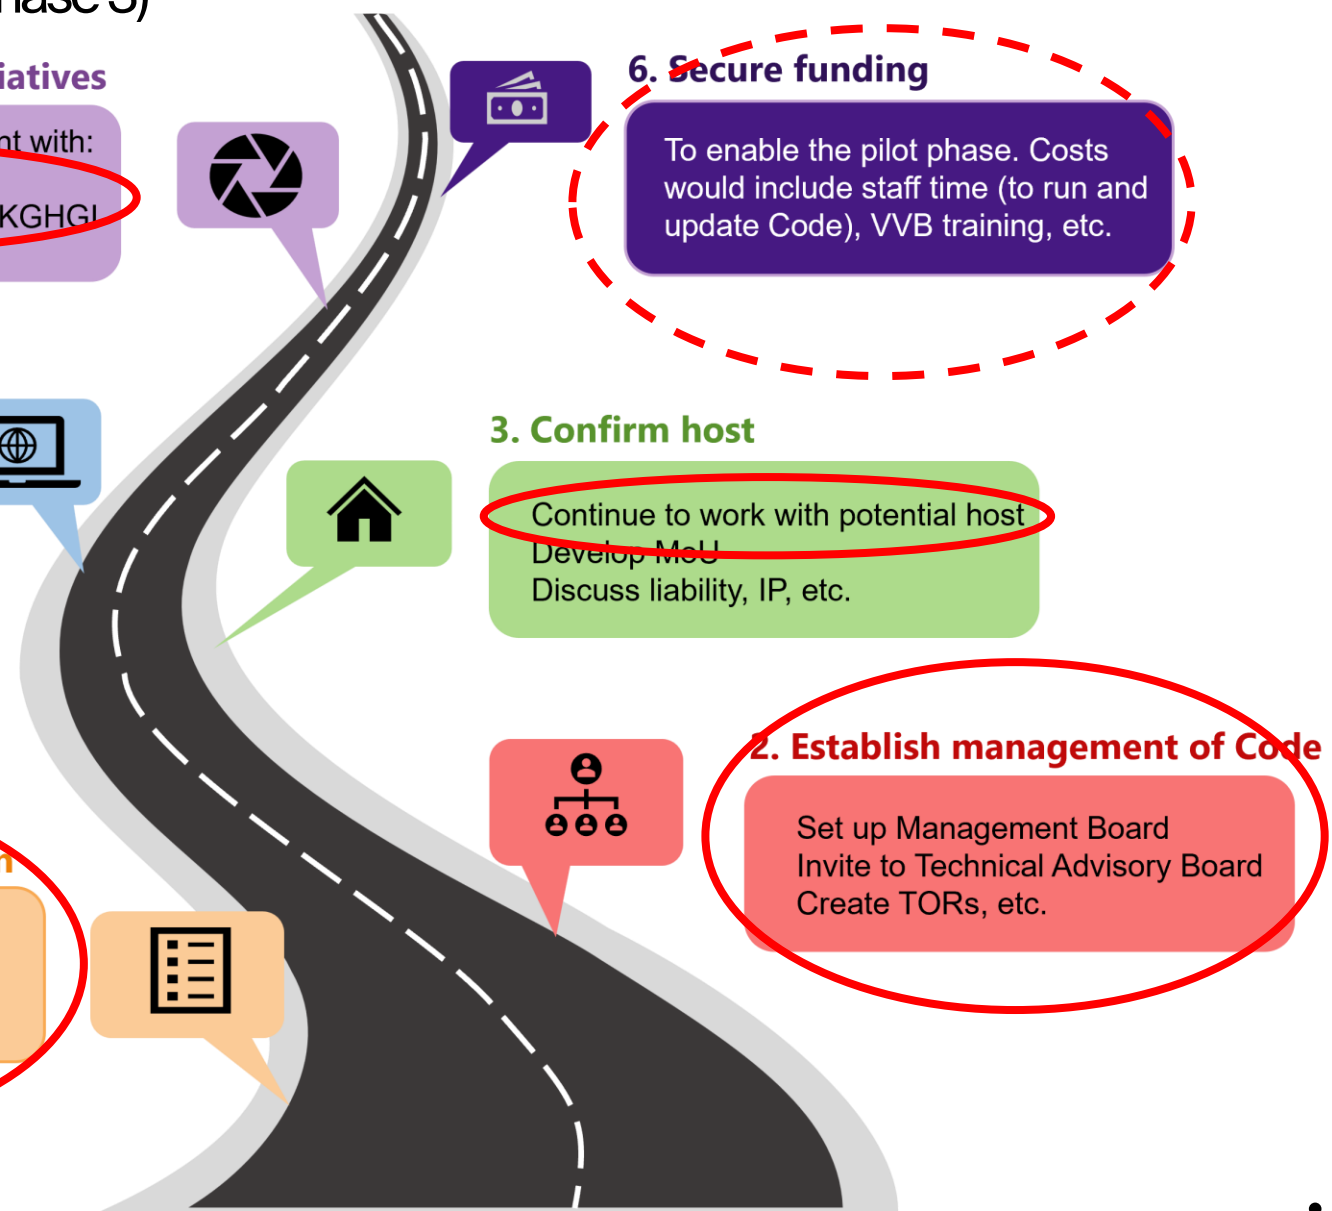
hase 3)

iatives

nt with:

KGHGI

6. Secure funding

To enable the pilot phase. Costs would include staff time (to run and update Code), VVB training, etc.

3. Confirm host

Continue to work with potential host
Develop MoU
Discuss liability, IP, etc.

2. Establish management of Code

Set up Management Board
Invite to Technical Advisory Board
Create TORs, etc.